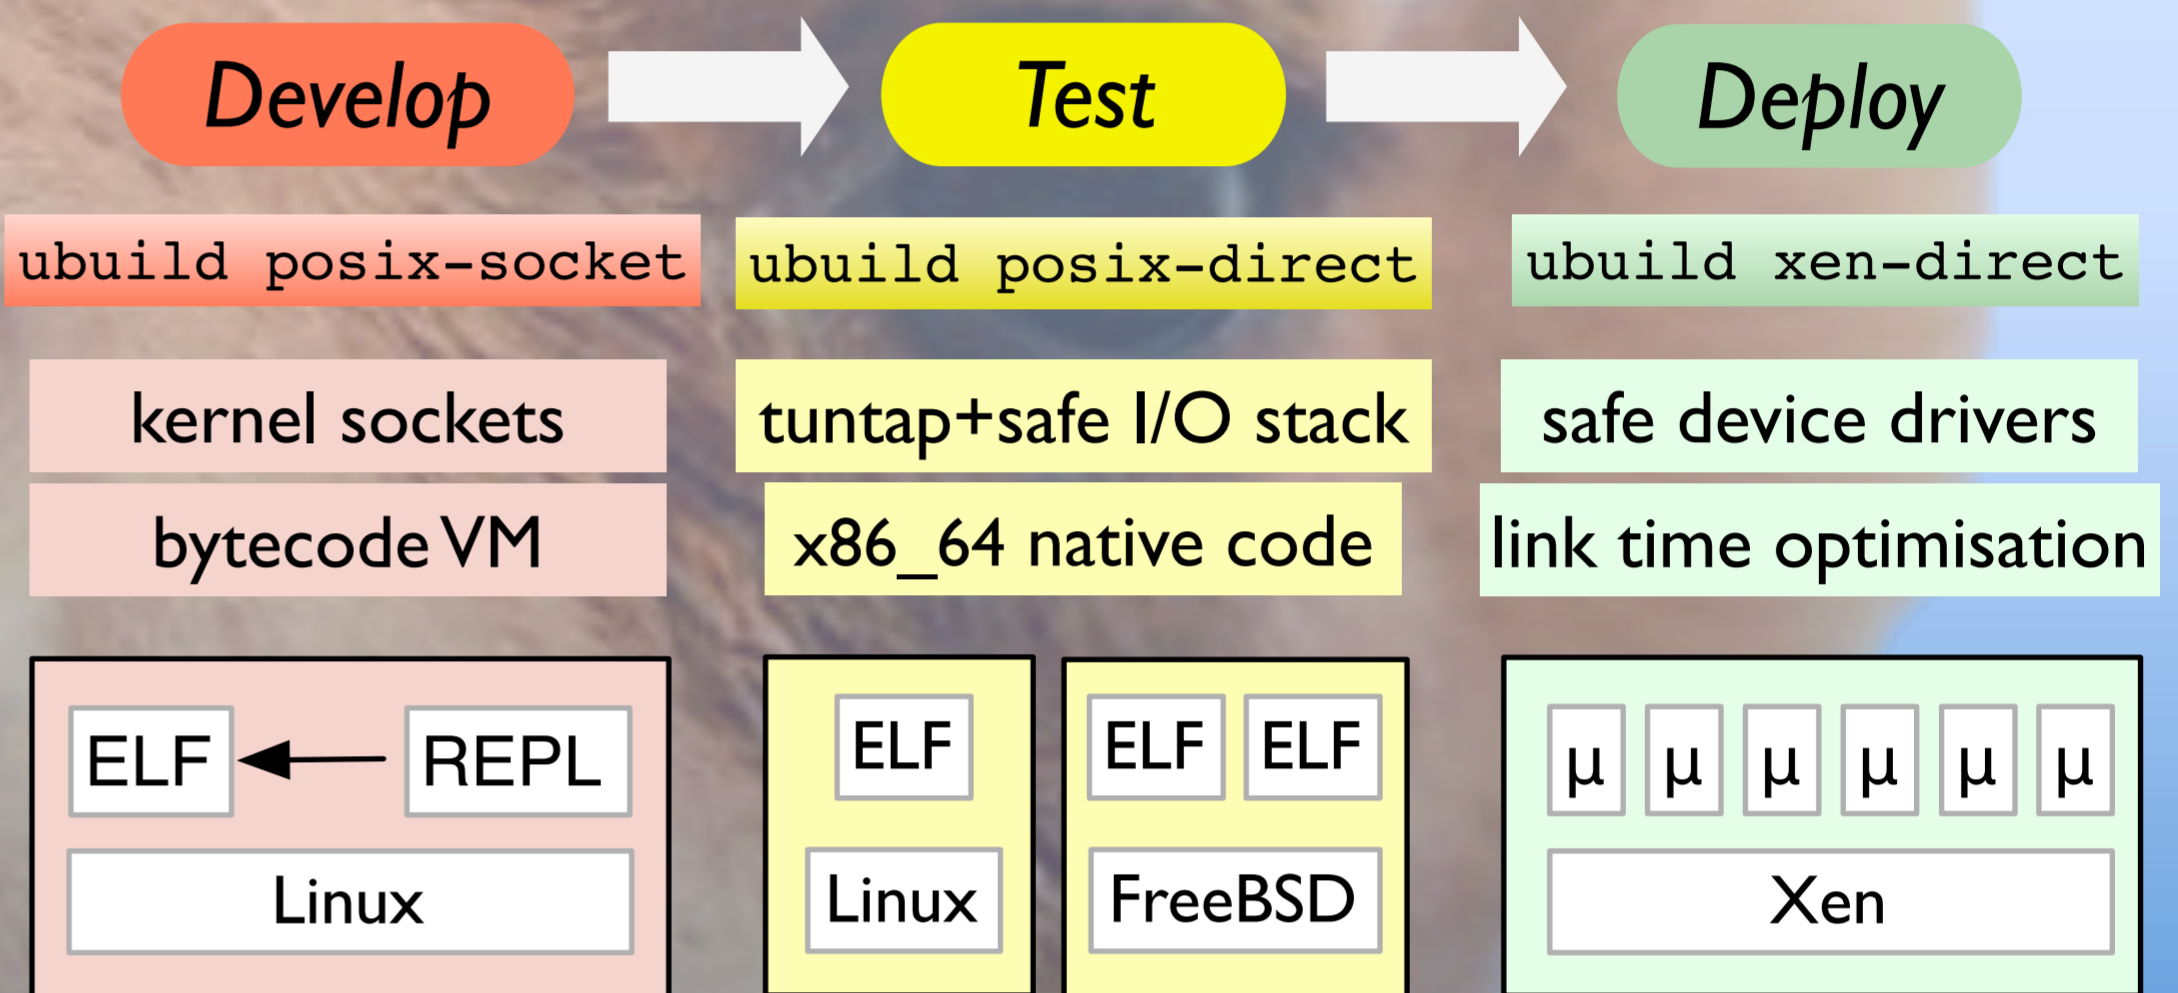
Develop

Test

Deploy

ubuild posix-socket

ubuild posix-direct

ubuild xen-direct

kernel sockets

tuntap+safe I/O stack

safe device drivers

bytecode VM

x86_64 native code

link time optimisation

ELF

REPL

Linux

ELF

Linux

ELF

ELF

FreeBSD

μ μ μ μ μ μ

Xen